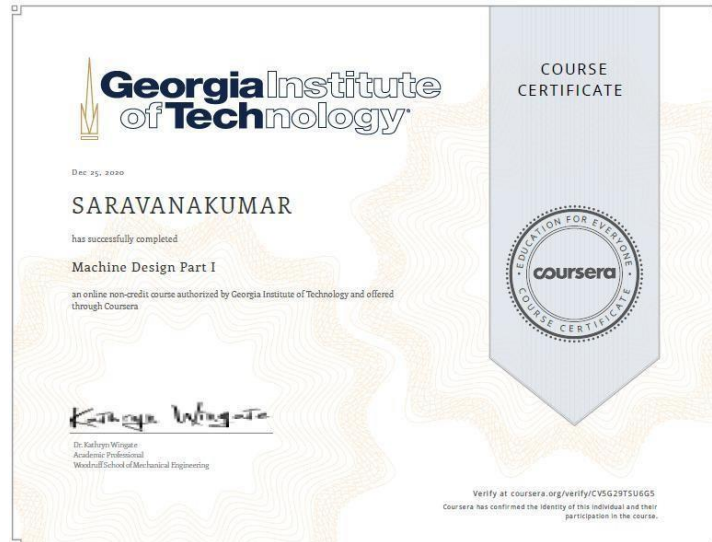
Georgia Institute of Technology

COURSE CERTIFICATE

Dec 25, 2020

SARAVANAKUMAR

has successfully completed

Machine Design Part I

an online non-credit course authorized by Georgia Institute of Technology and offered through Coursera

EDUCATION FOR EVERYONE
coursera
COURSE CERTIFICATE

Kathryn Wingate

Dr. Kathryn Wingate
Academic Professional
Woodruff School of Mechanical Engineering

Verify at coursera.org/verify/CV5G29TSU6G5
Coursera has confirmed the identity of this individual and their participation in the course.